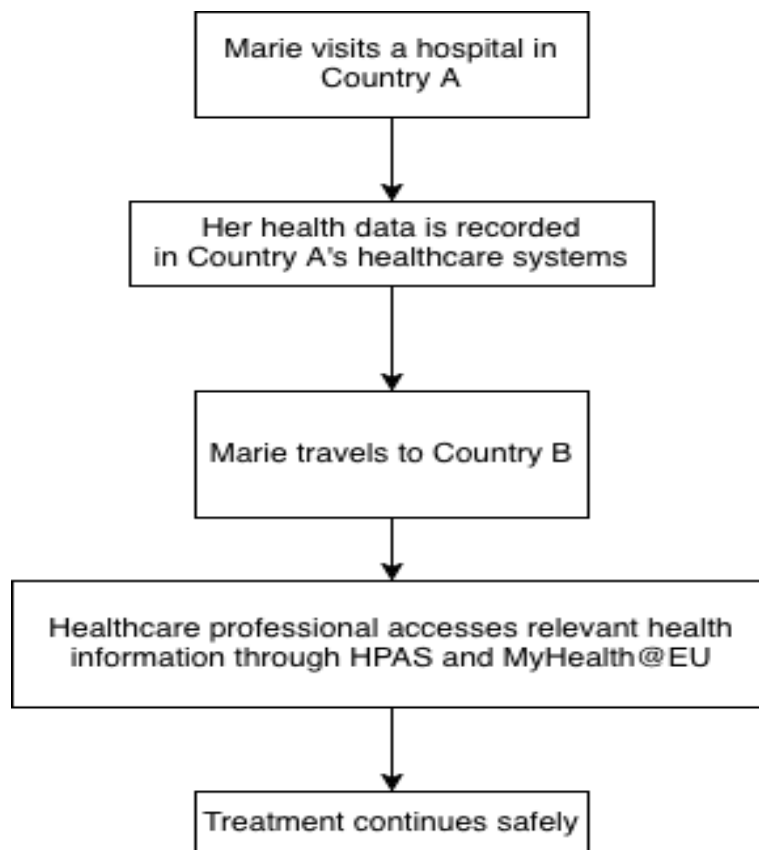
Marie visits a hospital in Country A

Her health data is recorded in Country A's healthcare systems

Marie travels to Country B

Healthcare professional accesses relevant health information through HPAS and MyHealth@EU

Treatment continues safely